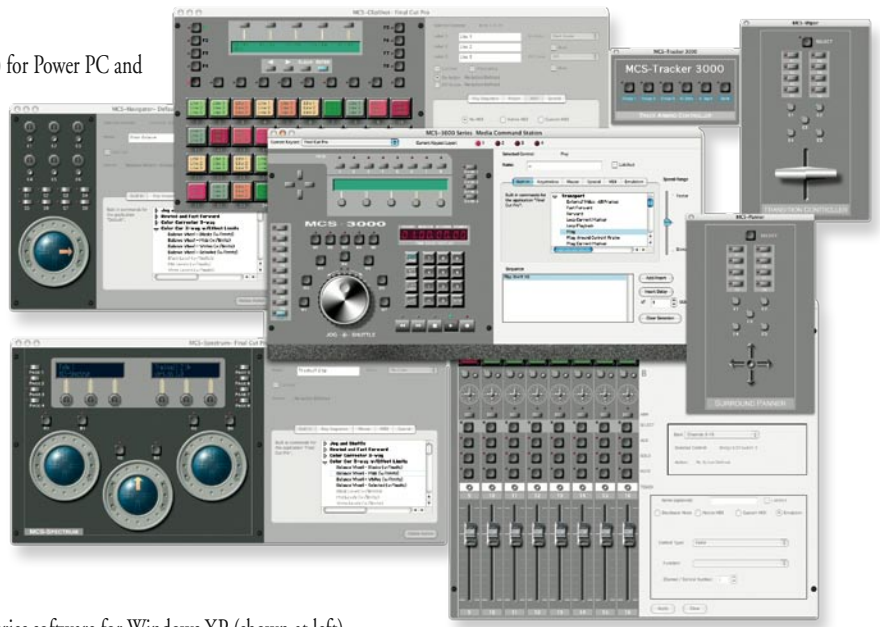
for Power PC and

MCS-Navigator- Default

MCS-Clatinus - Final Cut Pro

MCS-Tracker 3000

MCS-Tracker 3000

MCS-Mixer

TRANSITION CONTROLLER

MCS-3000 Series Media Command Station

MCS-3000

JOG & SHUTTLE

Transport

Rewind and Fast Forward

Color Corrector 3-way

Sequence

Add/Insert

Insert Delay

Clear Sequence

MCS-Panner

SURROUND PANNER

MCS-Spectrum- Final Cut Pro

MCS-SPECTRUM

Jog and Shuttle

Rewind and Fast Forward

Color Corrector 3-way

Apply

Close

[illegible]ries software for Windows XP (shown at left)